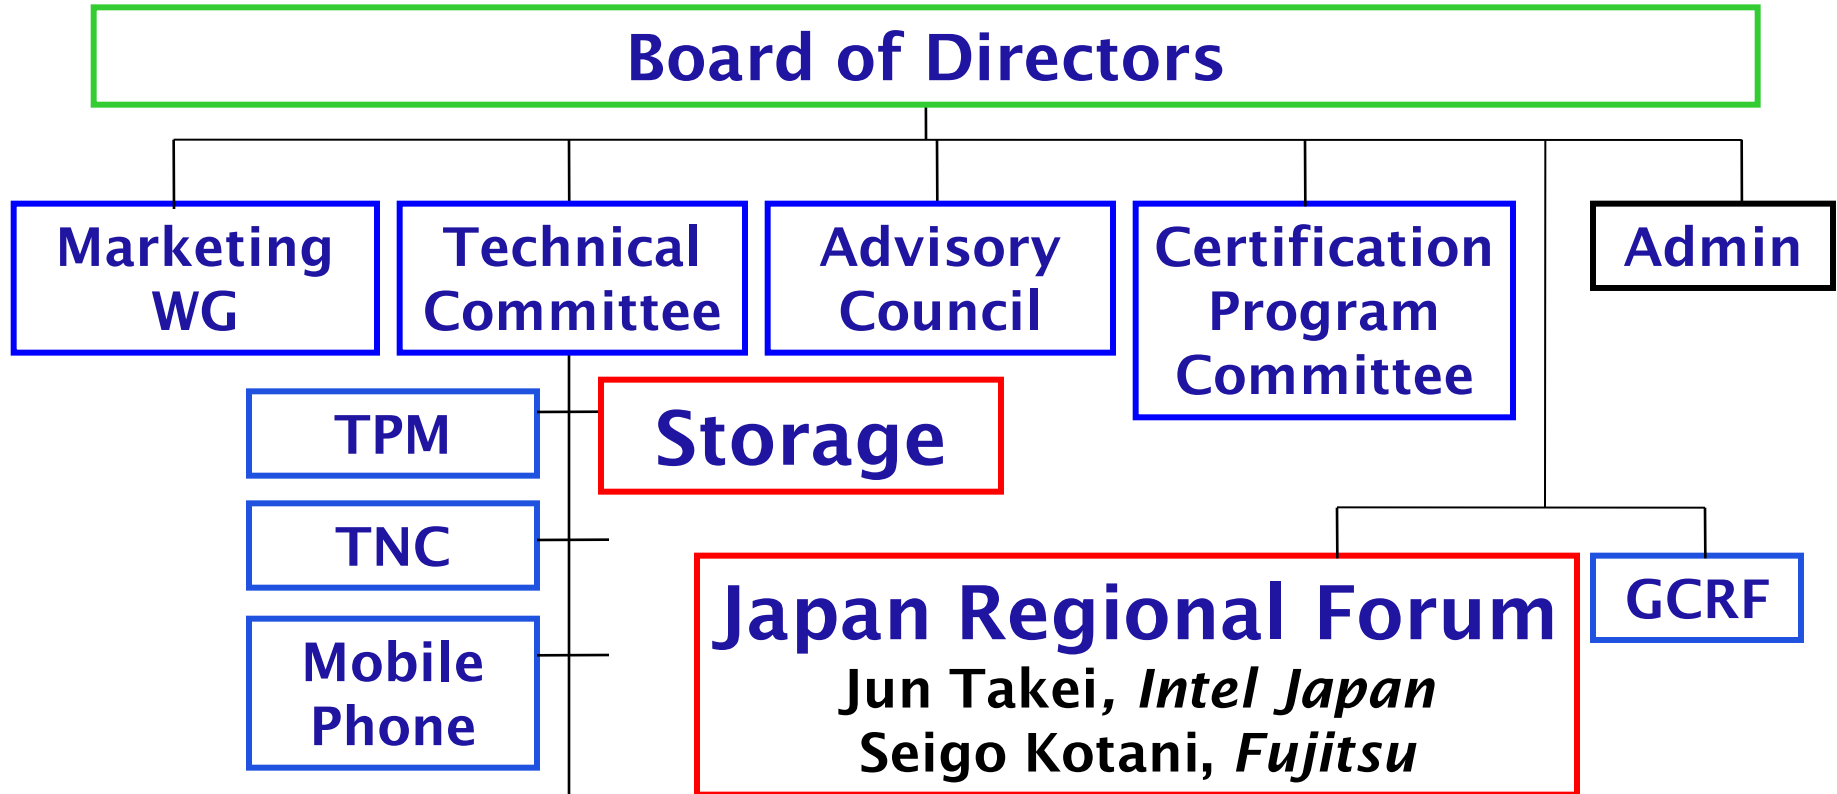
Board of Directors

Marketing WG

Technical Committee

Advisory Council

Certification Program Committee

Admin

TPM

Storage

TNC

Mobile Phone

Japan Regional Forum
Jun Takei, *Intel Japan*
Seigo Kotani, *Fujitsu*

GCRF